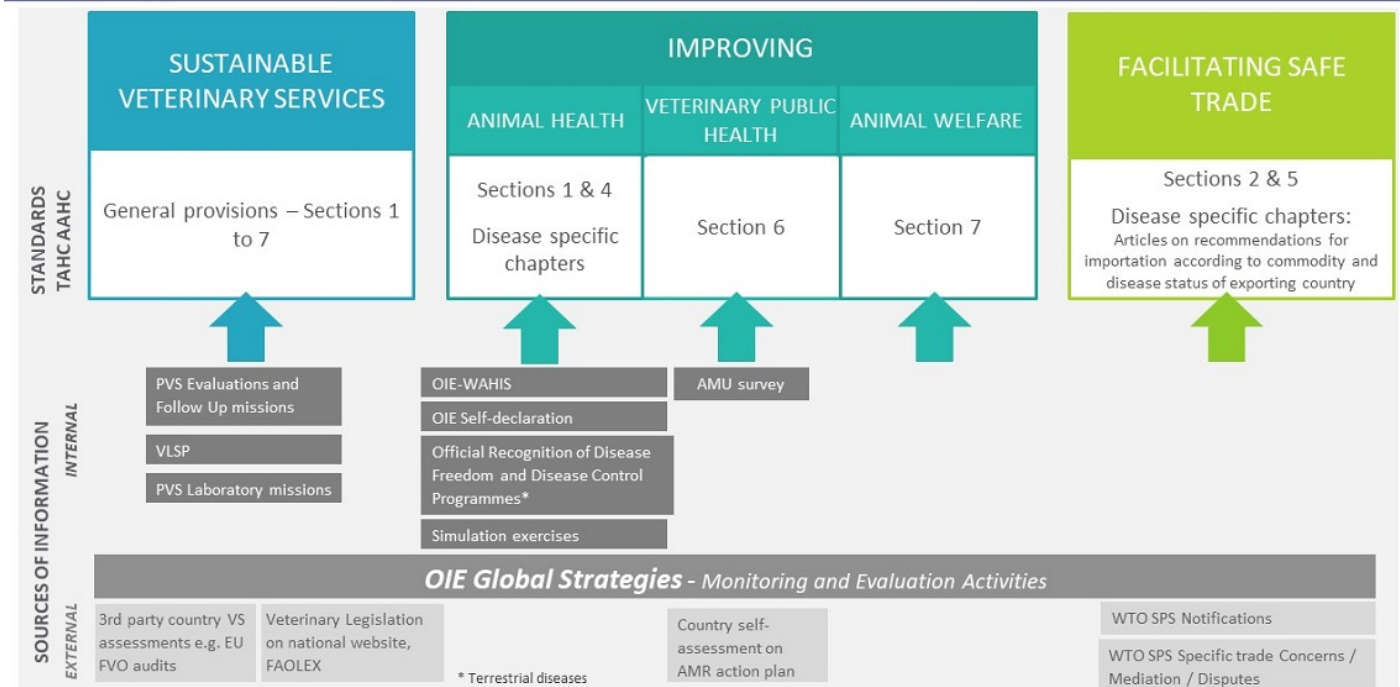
STANDARDS TAHC AAHC

SUSTAINABLE VETERINARY SERVICES

General provisions – Sections 1 to 7

IMPROVING

ANIMAL HEALTH

Sections 1 & 4

Disease specific chapters

VETERINARY PUBLIC HEALTH

Section 6

ANIMAL WELFARE

Section 7

FACILITATING SAFE TRADE

Sections 2 & 5

Disease specific chapters: Articles on recommendations for importation according to commodity and disease status of exporting country

SOURCES OF INFORMATION

INTERNAL

PVS Evaluations and Follow Up missions

VLSP

PVS Laboratory missions

OIE-WAHIS

OIE Self-declaration

Official Recognition of Disease Freedom and Disease Control Programmes*

Simulation exercises

AMU survey

OIE Global Strategies - Monitoring and Evaluation Activities

EXTERNAL

3rd party country VS assessments e.g. EU FVO audits

Veterinary Legislation on national website, FAOLEX

* Terrestrial diseases

Country self-assessment on AMR action plan

WTO SPS Notifications

WTO SPS Specific trade Concerns / Mediation / Disputes